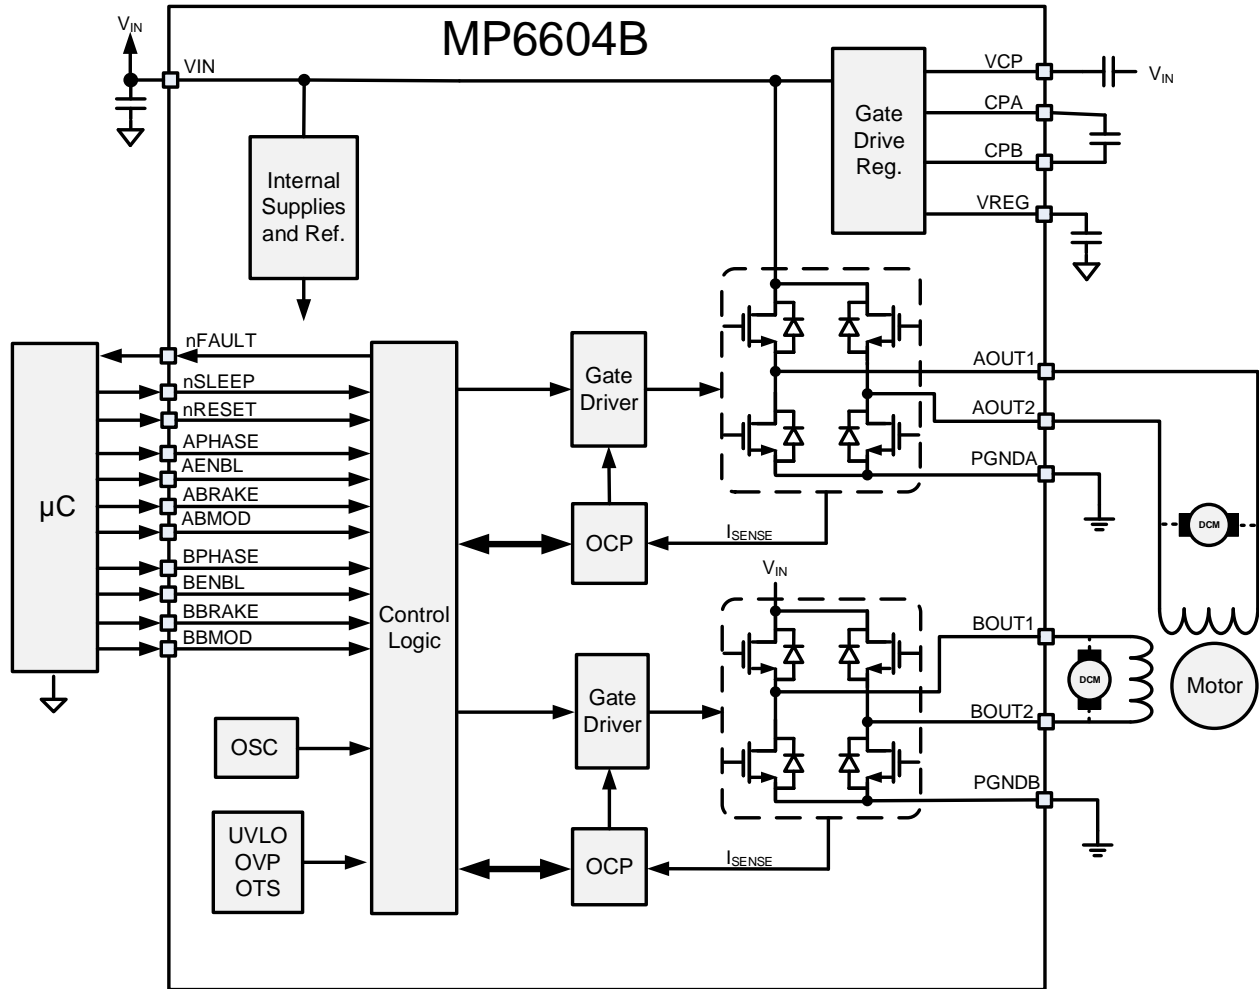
$V_{IN}$
MP6604B
VIN
VCP
$V_{IN}$
Gate Drive Reg.
CPA
CPB
Internal Supplies and Ref.
VREG
nFAULT
nSLEEP
nRESET
APHASE
AENBL
ABRAKE
ABMOD
BPHASE
BENBL
BBRAKE
BBMOD
μC
Gate Driver
AOUT1
AOUT2
PGNDA
OCP
$I_{SENSE}$
DCM
$V_{IN}$
Control Logic
BOUT1
DCM
Motor
Gate Driver
BOUT2
OSC
PGNDB
UVLO OVP OTS
OCP
$I_{SENSE}$